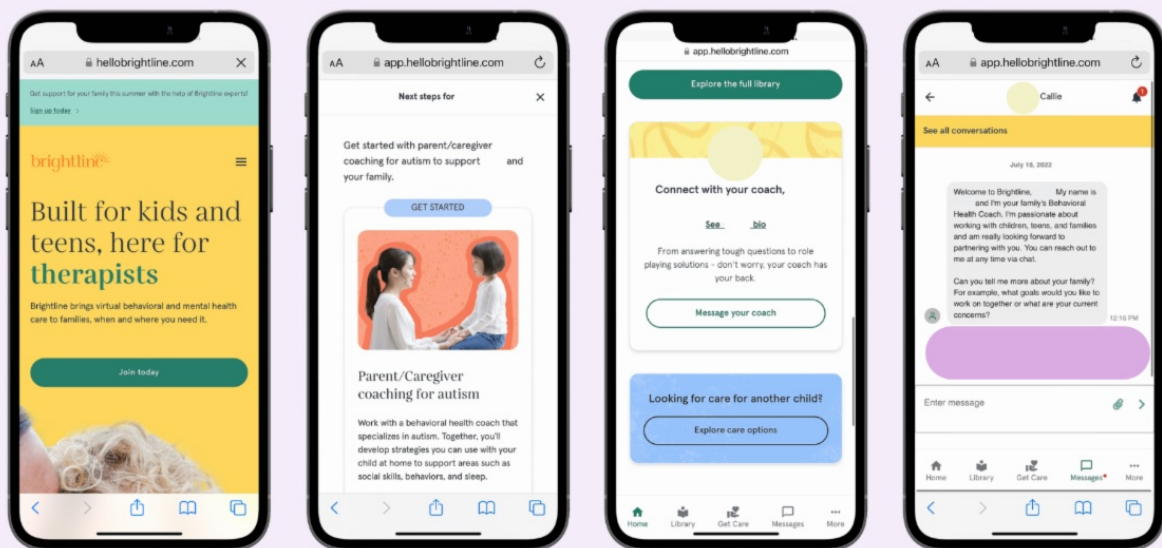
AA hellobrightline.com

Get support for your family this summer with the help of Brightline experts!

Sign up today >

brightline

Built for kids and teens, here for therapists

Brightline brings virtual behavioral and mental health care to families, when and where you need it.

Join today

AA app.hellobrightline.com

Next steps for

Get started with parent/caregiver coaching for autism to support and your family.

GET STARTED

Parent/Caregiver coaching for autism

Work with a behavioral health coach that specializes in autism. Together, you'll develop strategies you can use with your child at home to support areas such as social skills, behaviors, and sleep.

app.hellobrightline.com

Explore the full library

Connect with your coach,

See bio

From answering tough questions to role playing solutions - don't worry, your coach has your back.

Message your coach

Looking for care for another child?

Explore care options

Home Library Get Care Messages More

AA app.hellobrightline.com

Callie

See all conversations

July 18, 2022

Welcome to Brightline, My name is and I'm your family's Behavioral Health Coach. I'm passionate about working with children, teens, and families and am really looking forward to partnering with you. You can reach out to me at any time via chat.

Can you tell me more about your family? For example, what goals would you like to work on together or what are your current concerns?

12:16 PM

Enter message

Home Library Get Care Messages More